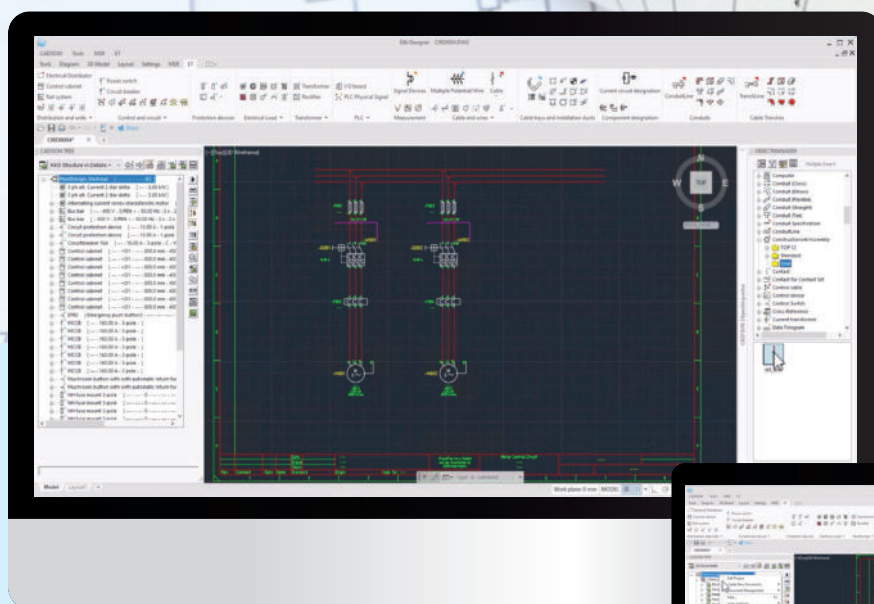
EBI Designer

CADSOR Tools MSR E7

Tools Diagram 3D Model Layout Settings MSR E7

Electrical Distributor

Control cabinet

Rail system

Distribution and units

Power switch

Circuit breaker

Control and circuit

Protection devices

Electrical Load

Transformer

Rectifier

Transformer

I/O board

PLC Physical Signal

PLC

Signal Devices

Multiple Potential Wire

Cable

Measurement

Cable and wires

Cable trays and installation ducts

Current circuit designation

Component designation

Conduits

Conduits

TrenchLine

Cable Trenches

CADSOR TREE

MSR Structure in Details

Model

Layout1

TOP

W

E

S

Work plane: 0 mm

MODEL

Computer

Conduit (Cross)

Conduit (Elbow)

Conduit (Flexible)

Conduit (Straight)

Conduit (Tee)

Conduit Specification

Conduitline

Contact

Contact for Contact list

Control cable

Control device

Control Switch

Cross Reference

Current transformer

Data Template